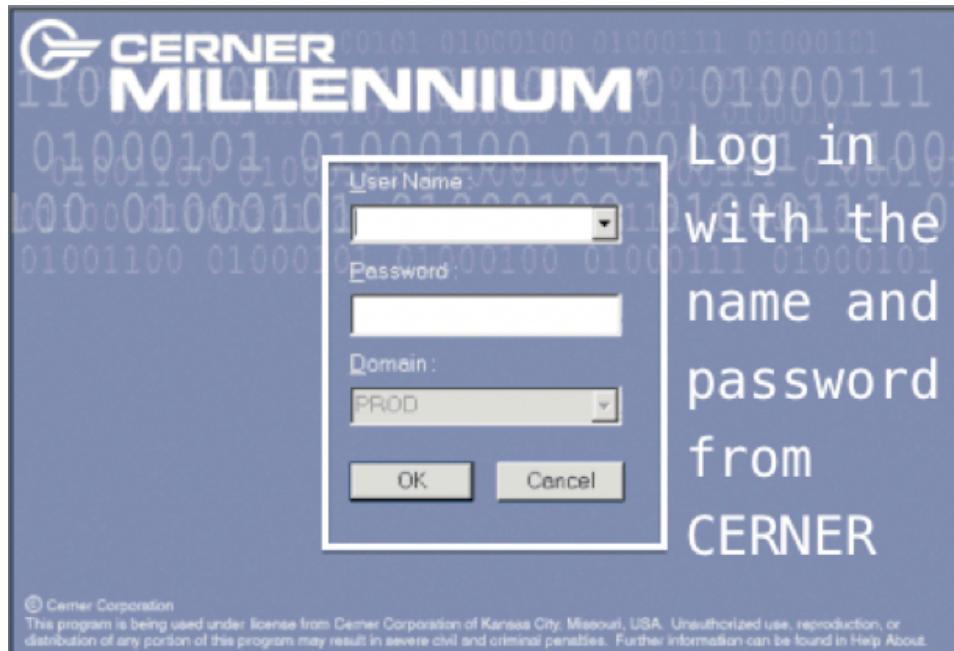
CERNER
MILLENNIUM

User Name :

Password :

Domain :

PROD

OK

Cancel

Log in with the name and password from CERNER

© Cerner Corporation
This program is being used under license from Cerner Corporation of Kansas City, Missouri, USA. Unauthorized use, reproduction, or distribution of any portion of this program may result in severe civil and criminal penalties. Further information can be found in Help About.